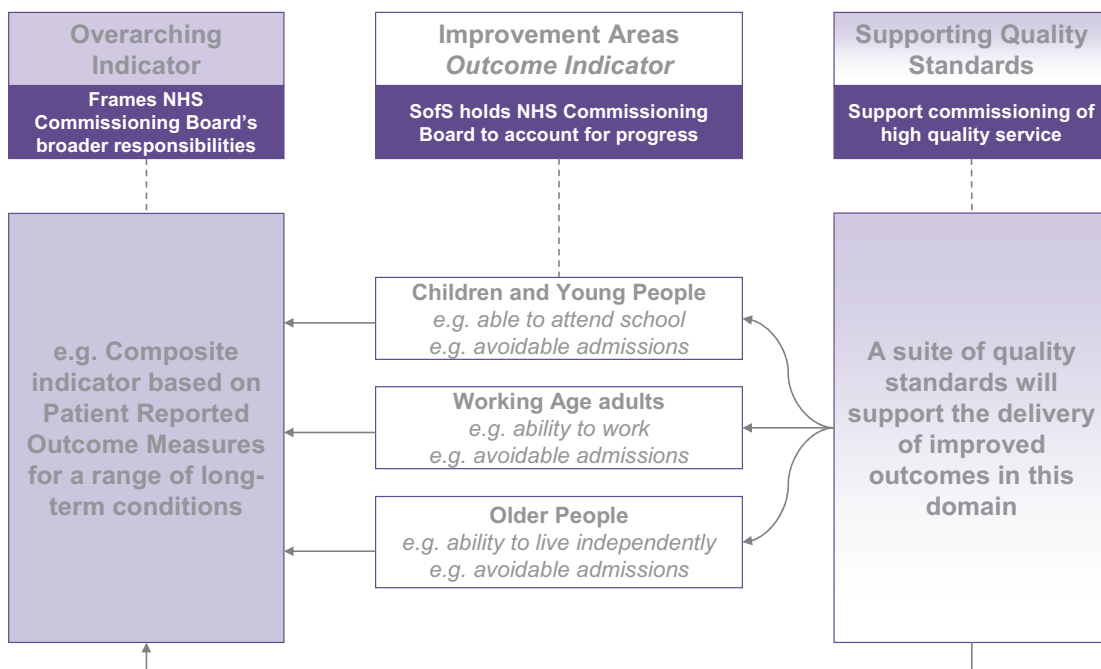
Overarching Indicator

Frames NHS Commissioning Board's broader responsibilities

Improvement Areas
*Outcome Indicator*

SofS holds NHS Commissioning Board to account for progress

Supporting Quality Standards

Support commissioning of high quality service

e.g. Composite indicator based on Patient Reported Outcome Measures for a range of long-term conditions

Children and Young People
*e.g. able to attend school*
*e.g. avoidable admissions*

Working Age adults
*e.g. ability to work*
*e.g. avoidable admissions*

Older People
*e.g. ability to live independently*
*e.g. avoidable admissions*

A suite of quality standards will support the delivery of improved outcomes in this domain